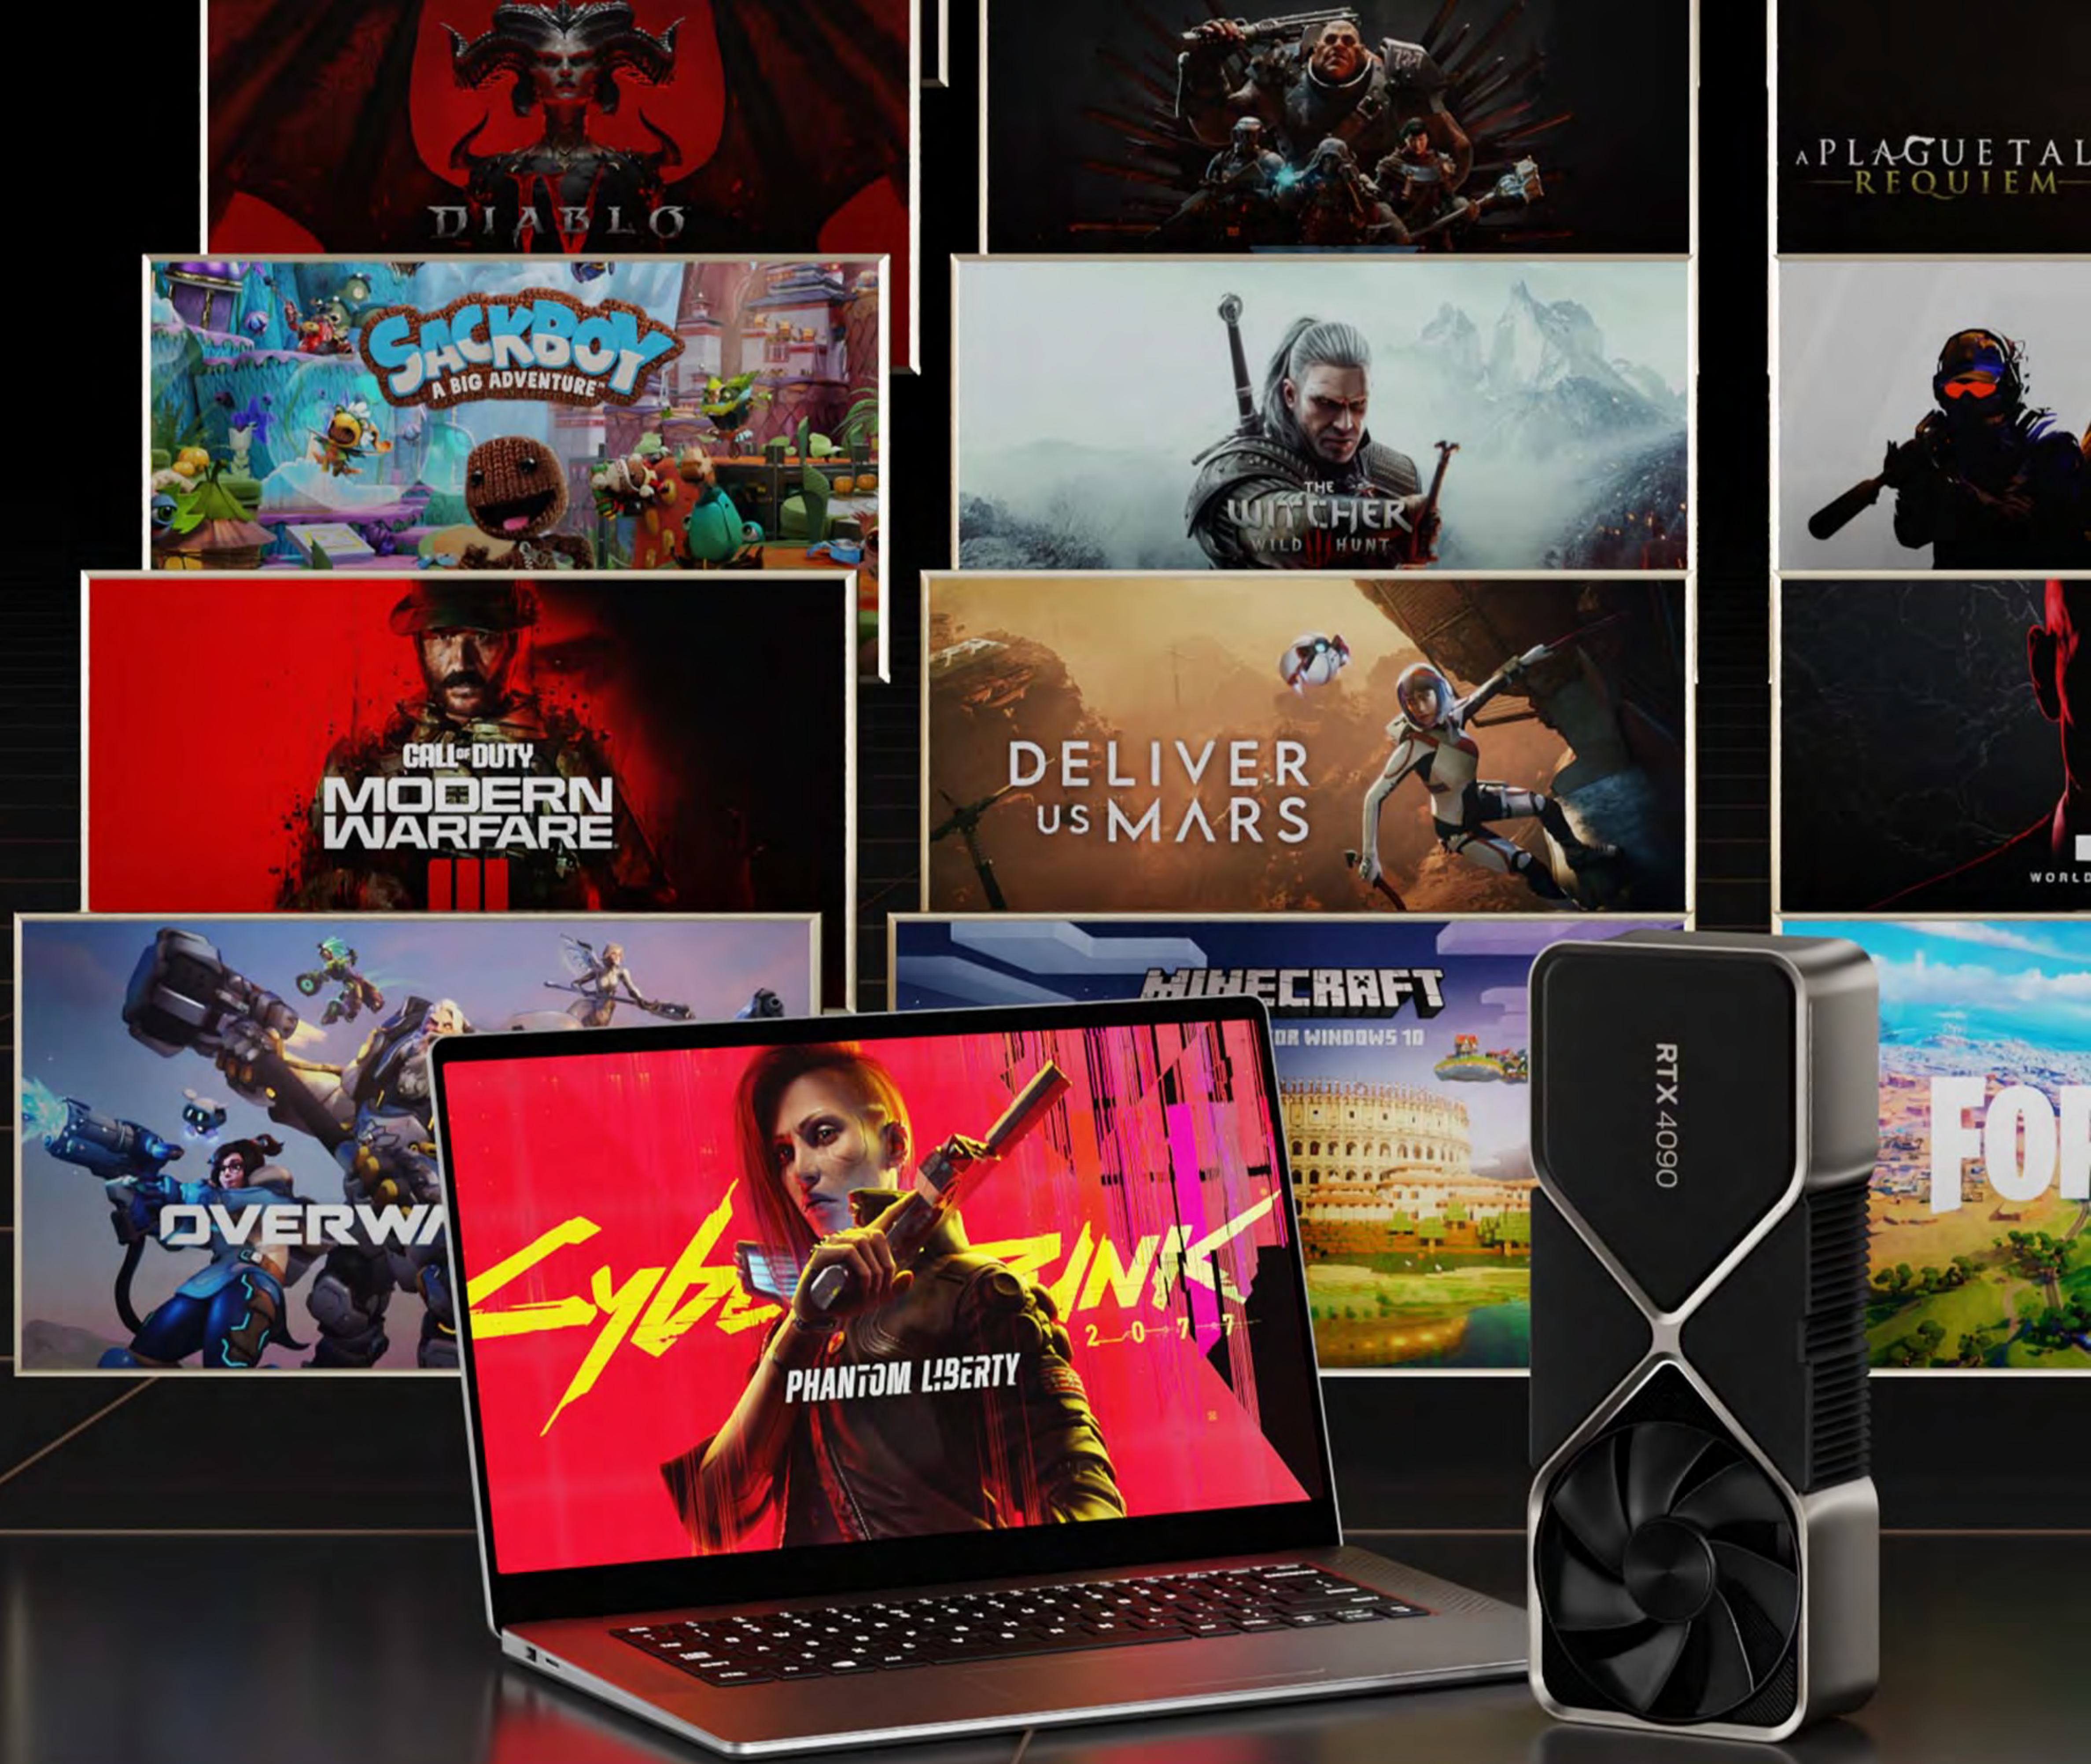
DIABLO IV

A PLAGUE TAL
REQUIEM

SACKBOY
A BIG ADVENTURE

THE WITCHER
WILD HUNT

CALL OF DUTY
MODERN WARFARE
III

DELIVER US MARS

WORLD

OVERWA

MINECRAFT
FOR WINDOWS 10

FOR

Cyberpunk
2077
PHANTOM LIBERTY

RTX 4090